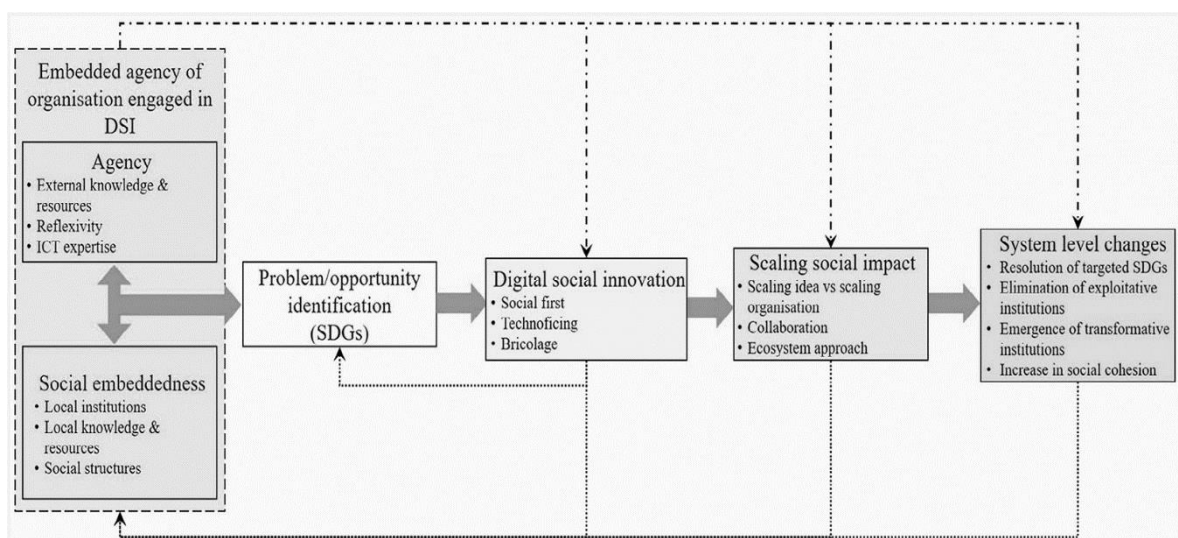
Embedded agency of organisation engaged in DSI

Agency
• External knowledge & resources
• Reflexivity
• ICT expertise

Social embeddedness
• Local institutions
• Local knowledge & resources
• Social structures

Problem/opportunity identification (SDGs)

Digital social innovation
• Social first
• Technoficing
• Bricolage

Scaling social impact
• Scaling idea vs scaling organisation
• Collaboration
• Ecosystem approach

System level changes
• Resolution of targeted SDGs
• Elimination of exploitative institutions
• Emergence of transformative institutions
• Increase in social cohesion